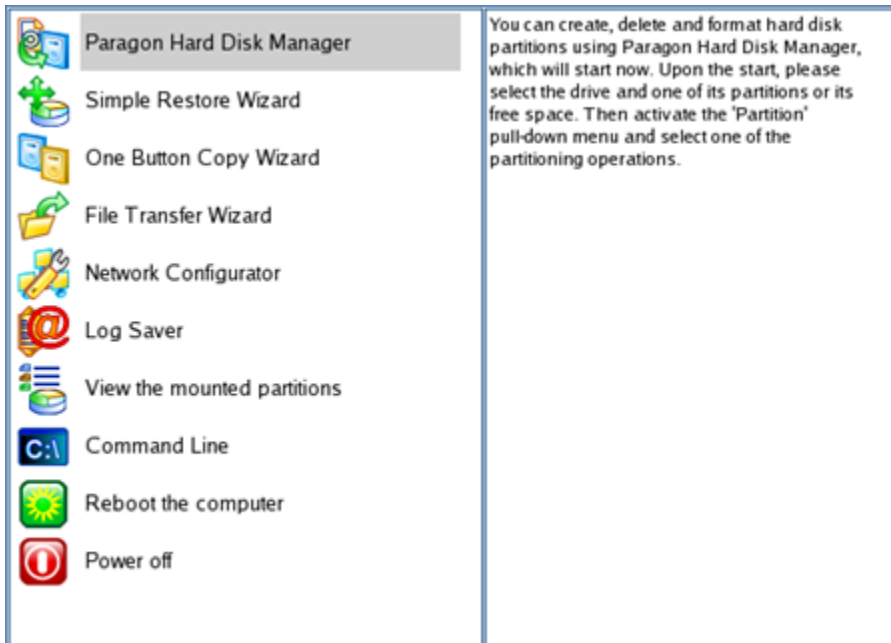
Paragon Hard Disk Manager
Simple Restore Wizard
One Button Copy Wizard
File Transfer Wizard
Network Configurator
Log Saver
View the mounted partitions
C:\ Command Line
Reboot the computer
Power off

You can create, delete and format hard disk partitions using Paragon Hard Disk Manager, which will start now. Upon the start, please select the drive and one of its partitions or its free space. Then activate the 'Partition' pull-down menu and select one of the partitioning operations.